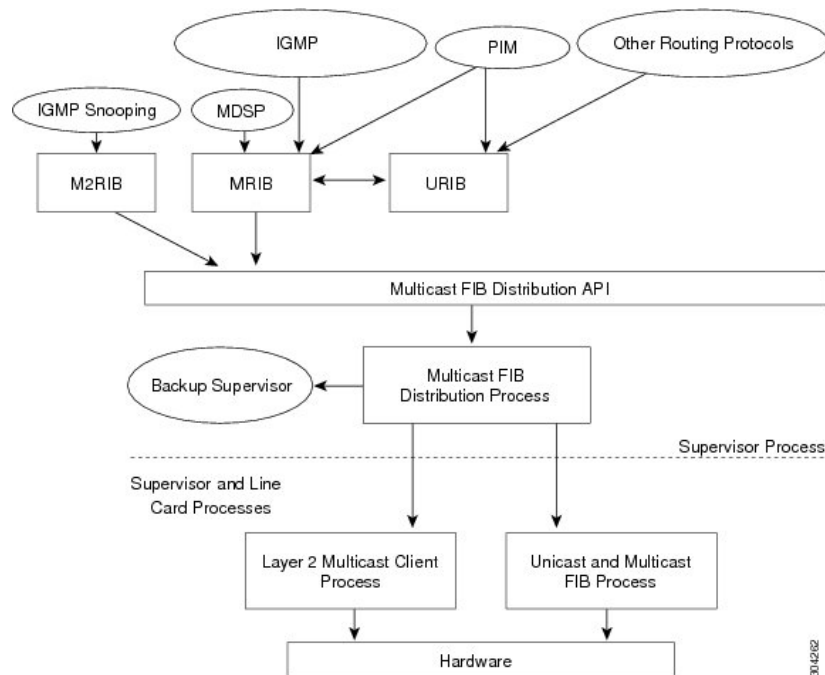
IGMP

PIM

Other Routing Protocols

IGMP Snooping

MDSP

M2RIB

MRIB

URIB

Multicast FIB Distribution API

Backup Supervisor

Multicast FIB Distribution Process

Supervisor Process

Supervisor and Line Card Processes

Layer 2 Multicast Client Process

Unicast and Multicast FIB Process

Hardware

304262